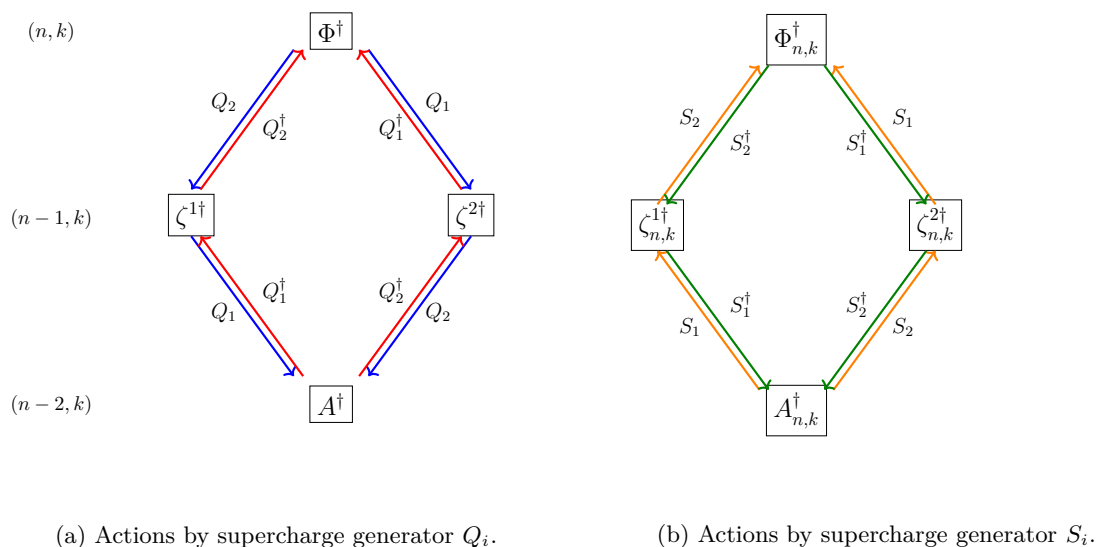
$(n,k)$

$\Phi^\dagger$

$Q_2$ $Q_2^\dagger$ $Q_1^\dagger$ $Q_1$

$(n-1,k)$

$\zeta^{1\dagger}$ $\zeta^{2\dagger}$

$Q_1^\dagger$ $Q_2^\dagger$ $Q_1$ $Q_2$

$(n-2,k)$

$A^\dagger$

$\Phi^\dagger_{n,k}$

$S_2$ $S_2^\dagger$ $S_1^\dagger$ $S_1$

$\zeta^{1\dagger}_{n,k}$ $\zeta^{2\dagger}_{n,k}$

$S_1^\dagger$ $S_2^\dagger$ $S_1$ $S_2$

$A^\dagger_{n,k}$

(a) Actions by supercharge generator $Q_i$.

(b) Actions by supercharge generator $S_i$.